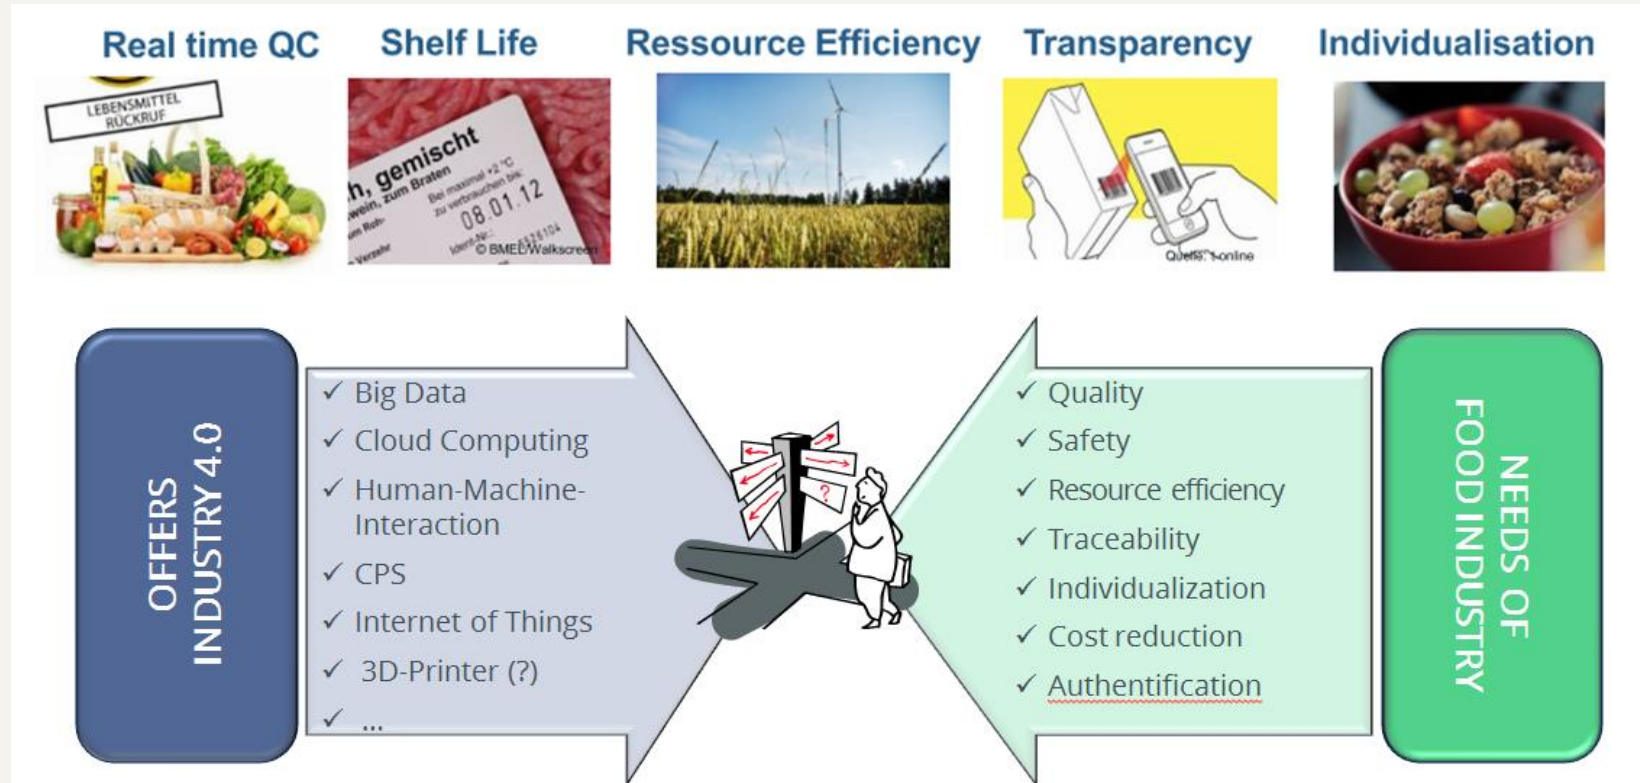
Real time QC

LEBENSMITTEL RÜCKRUF

Shelf Life

h, gemischt
wein, zum Braten
Bei maximal +2 °C
zu verbrauchen bis:
08.01.12
© BMEL/Walkscreen

Ressource Efficiency

Transparency

Quelle: t-online

Individualisation

OFFERS INDUSTRY 4.0

✓ Big Data
✓ Cloud Computing
✓ Human-Machine-Interaction
✓ CPS
✓ Internet of Things
✓ 3D-Printer (?)
✓ ...

✓ Quality
✓ Safety
✓ Resource efficiency
✓ Traceability
✓ Individualization
✓ Cost reduction
✓ Authentification

NEEDS OF FOOD INDUSTRY